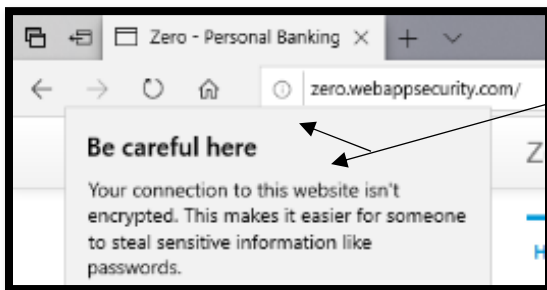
Zero - Personal Banking

zero.webappsecurity.com/

Be careful here

Your connection to this website isn't encrypted. This makes it easier for someone to steal sensitive information like passwords.

Z

H